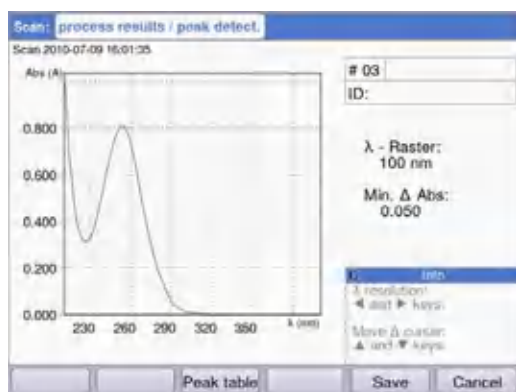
Scan: process results / peak detect.

Scan 2010-07-09 16:01:35

Abs (A)

0.800

0.600

0.400

0.200

0.000

230 260 290 320 350 λ (nm)

# 03

ID:

λ - Raster: 100 nm

Min. Δ Abs: 0.050

Info

λ resolution: ◄ and ► keys.

Move Δ cursor: ▲ and ▼ keys.

Peak table

Save

Cancel